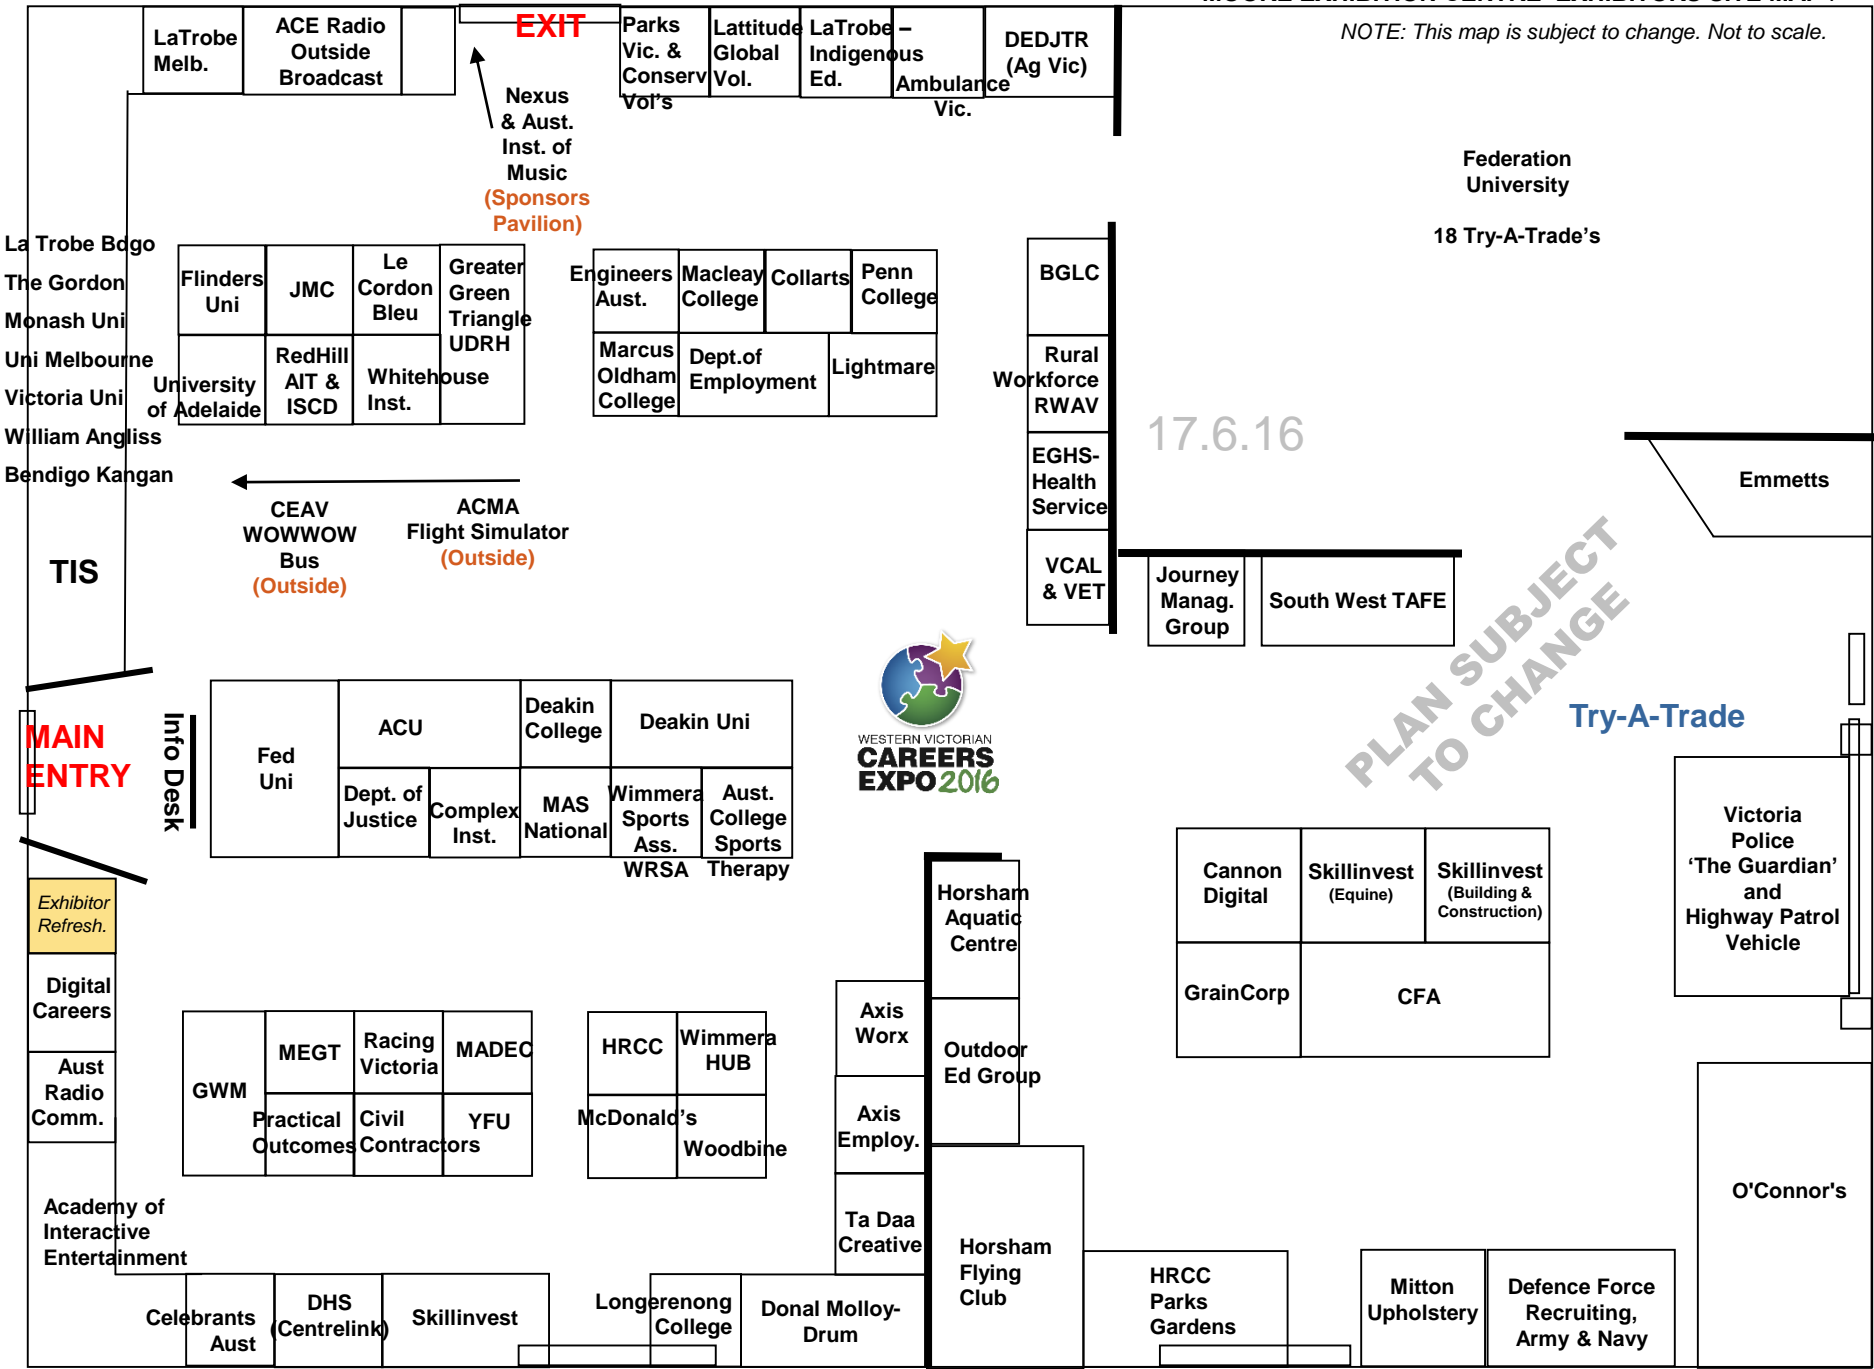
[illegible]

NOTE: This map is subject to change. Not to scale.

LaTrobe Melb.

ACE Radio Outside Broadcast

EXIT

Parks Vic. & Conserv Vol's

Lattitude Global Vol.

LaTrobe – Indigenous Ed.

Ambulance Vic.

DEDJTR (Ag Vic)

Nexus & Aust. Inst. of Music (Sponsors Pavilion)

Federation University

18 Try-A-Trade's

La Trobe Bdgo
The Gordon
Monash Uni
Uni Melbourne
Victoria Uni
William Angliss
Bendigo Kangan

Flinders Uni

JMC

Le Cordon Bleu

Greater Green Triangle UDRH

University of Adelaide

RedHill AIT & ISCD

Whitehouse Inst.

Engineers Aust.

Macleay College

Collarts

Penn College

Marcus Oldham College

Dept.of Employment

Lightmare

BGLC

Rural Workforce RWAV

EGHS-Health Service

VCAL & VET

17.6.16

Emmetts

Journey Manag. Group

South West TAFE

CEAV WOWWOW Bus (Outside)

ACMA Flight Simulator (Outside)

TIS

PLAN SUBJECT TO CHANGE

Try-A-Trade

MAIN ENTRY

Info Desk

Fed Uni

ACU

Deakin College

Deakin Uni

Dept. of Justice

Complex Inst.

MAS National

Wimmera Sports Ass. WRSA

Aust. College Sports Therapy

WESTERN VICTORIAN CAREERS EXPO 2016

Exhibitor Refresh.

Digital Careers

Aust Radio Comm.

Horsham Aquatic Centre

Cannon Digital

Skillinvest (Equine)

Skillinvest (Building & Construction)

Victoria Police 'The Guardian' and Highway Patrol Vehicle

GrainCorp

CFA

GWM

MEGT

Racing Victoria

MADEC

Practical Outcomes

Civil Contractors

YFU

HRCC

Wimmera HUB

McDonald's

Woodbine

Axis Worx

Axis Employ.

Outdoor Ed Group

Ta Daa Creative

Horsham Flying Club

O'Connor's

Academy of Interactive Entertainment

Celebrants Aust

DHS (Centrelink)

Skillinvest

Longerenong College

Donal Molloy-Drum

HRCC Parks Gardens

Mitton Upholstery

Defence Force Recruiting, Army & Navy